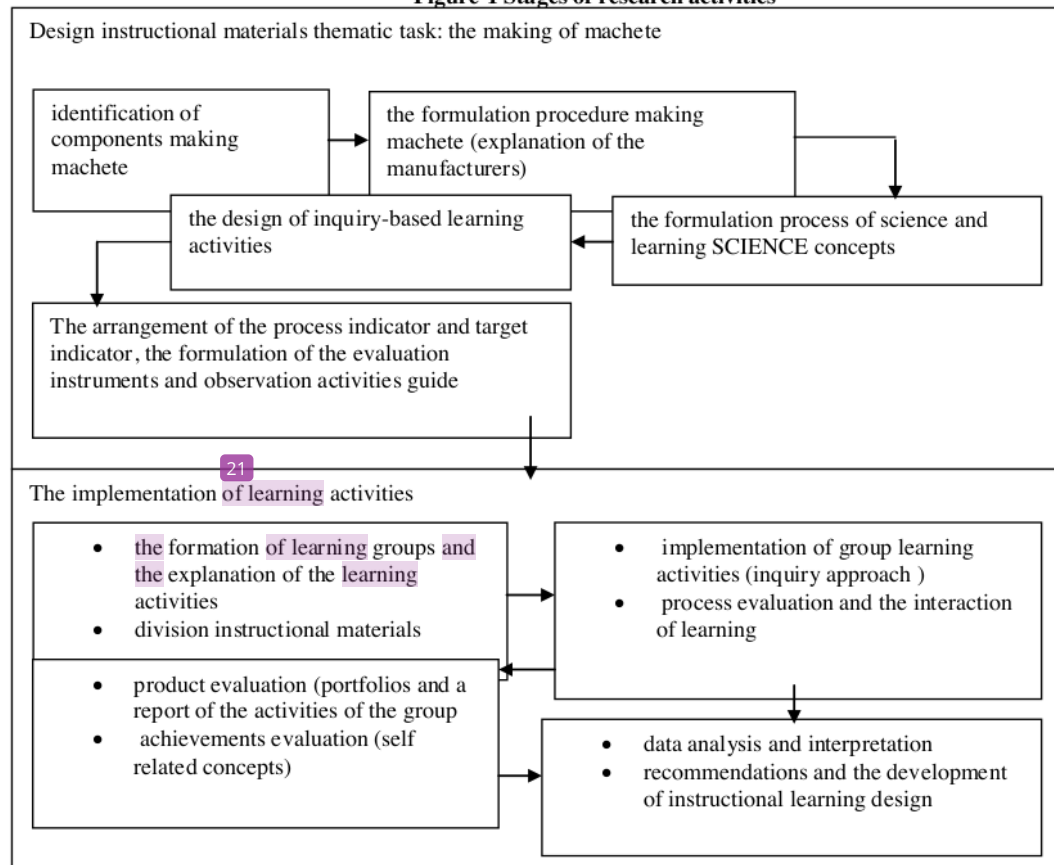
Figure 1 Stages of research activities

Design instructional materials thematic task: the making of machete

identification of components making machete

the formulation procedure making machete (explanation of the manufacturers)

the design of inquiry-based learning activities

the formulation process of science and learning SCIENCE concepts

The arrangement of the process indicator and target indicator, the formulation of the evaluation instruments and observation activities guide

The implementation 21 of learning activities

- the formation of learning groups and the explanation of the learning activities
- division instructional materials

- implementation of group learning activities (inquiry approach )
- process evaluation and the interaction of learning

- product evaluation (portfolios and a report of the activities of the group
- achievements evaluation (self related concepts)

- data analysis and interpretation
- recommendations and the development of instructional learning design